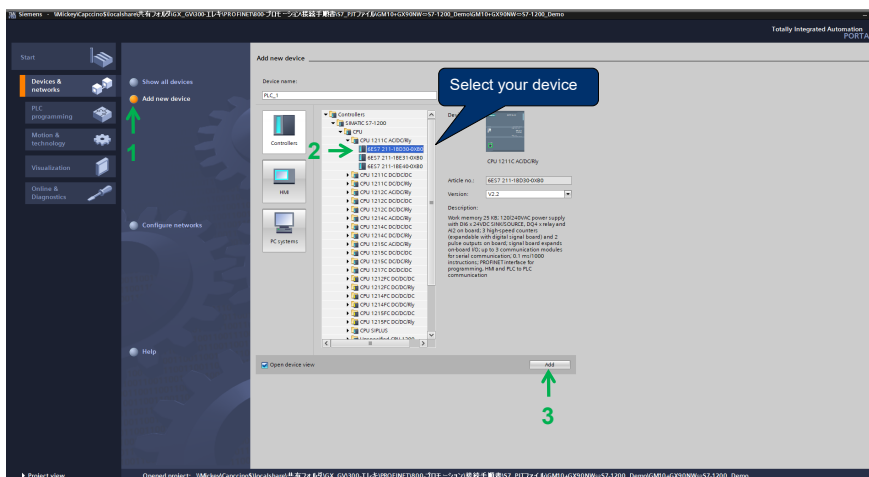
Siemens - \\MickeyCapccino\localshare\共有フォルダ\GX_GV\300-エレキ\PROFINET\800-プロモーション\接続手順書\S7_PITファイル\GM10+GX90NW=S7-1200_Demo\GM10+GX90NW=S7-1200_Demo

Totally Integrated Automation
PORTA

Start

Devices & networks

PLC programming

Motion & technology

Visualization

Online & Diagnostics

Show all devices

Add new device

1

Configure networks

Help

Add new device

Device name:

PLC_1

Select your device

Controllers

HMI

PC systems

Controllers
SIMATIC S7-1200
CPU
CPU 1211C AC/DC/Rly
6ES7 211-1BD30-0XB0
6ES7 211-1BE31-0XB0
6ES7 211-1BE40-0XB0
CPU 1211C DC/DC/DC
CPU 1211C DC/DC/Rly
CPU 1212C AC/DC/Rly
CPU 1212C DC/DC/DC
CPU 1212C DC/DC/Rly
CPU 1214C AC/DC/Rly
CPU 1214C DC/DC/DC
CPU 1214C DC/DC/Rly
CPU 1215C AC/DC/Rly
CPU 1215C DC/DC/DC
CPU 1215C DC/DC/Rly
CPU 1217C DC/DC/DC
CPU 1212FC DC/DC/DC
CPU 1212FC DC/DC/Rly
CPU 1214FC DC/DC/DC
CPU 1214FC DC/DC/Rly
CPU 1215FC DC/DC/DC
CPU 1215FC DC/DC/Rly
CPU SIPLUS
Unspecified CPU 1200

2

Device:

CPU 1211C AC/DC/Rly

Article no.: 6ES7 211-1BD30-0XB0

Version: V2.2

Description:

Work memory 25 KB; 120/240VAC power supply with DI6 x 24VDC SINK/SOURCE, DQ4 x relay and AI2 on board; 3 high-speed counters (expandable with digital signal board) and 2 pulse outputs on board; signal board expands on-board I/O; up to 3 communication modules for serial communication; 0.1 ms/1000 instructions; PROFINET interface for programming, HMI and PLC to PLC communication

Open device view

Add

3

Project view

Opened project: \\MickeyCapccino\localshare\共有フォルダ\GX_GV\300-エレキ\PROFINET\800-プロモーション\接続手順書\S7_PITファイル\GM10+GX90NW=S7-1200_Demo\GM10+GX90NW=S7-1200_Demo